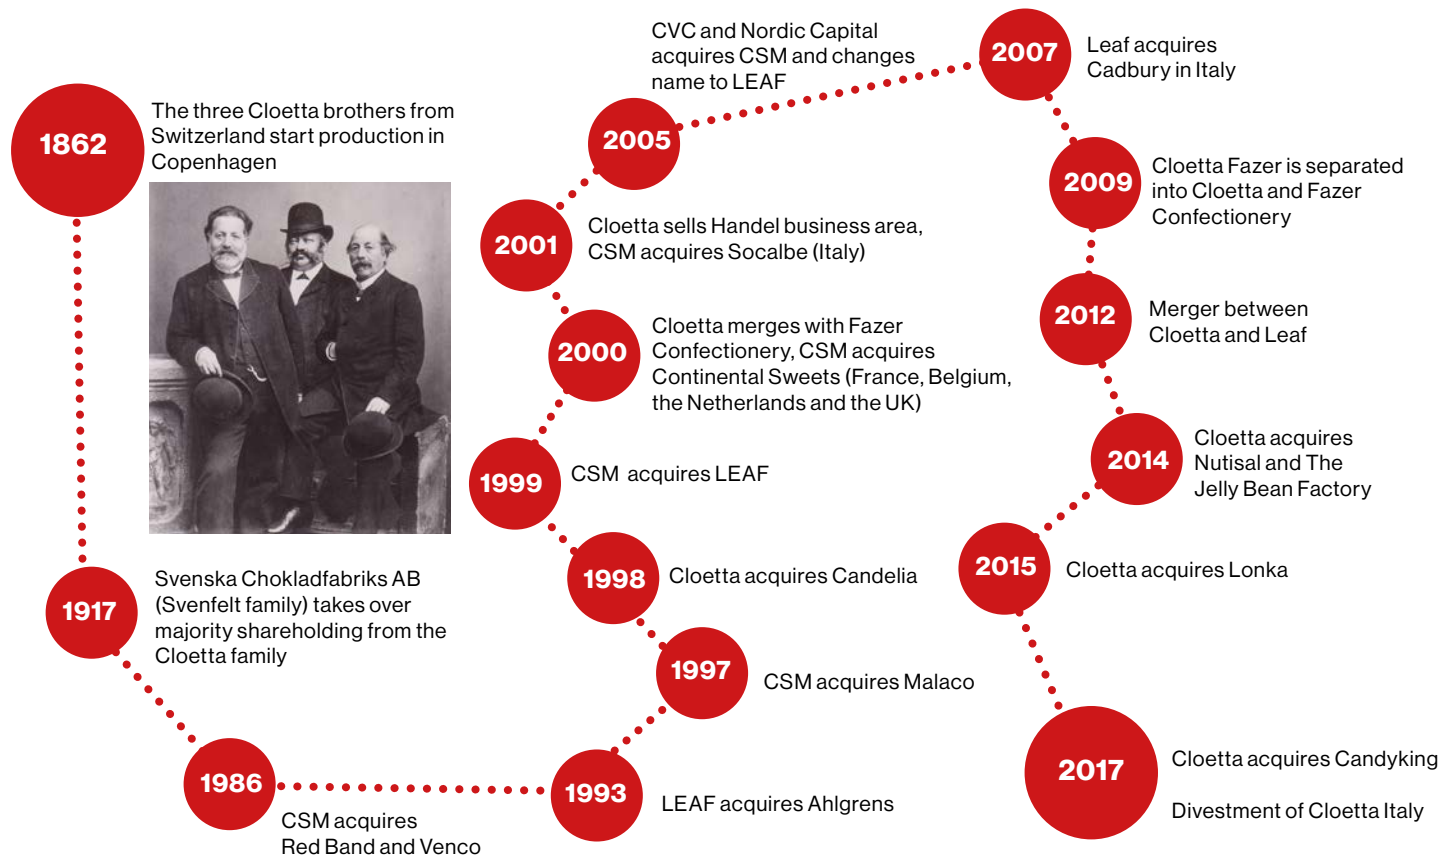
1862
The three Cloetta brothers from Switzerland start production in Copenhagen

1917
Svenska Chokladfabriks AB (Svenfelt family) takes over majority shareholding from the Cloetta family

1986
CSM acquires Red Band and Venco

1993
LEAF acquires Ahlgrens

1997
CSM acquires Malaco

1998
Cloetta acquires Candelia

1999
CSM acquires LEAF

2000
Cloetta merges with Fazer Confectionery, CSM acquires Continental Sweets (France, Belgium, the Netherlands and the UK)

2001
Cloetta sells Handel business area, CSM acquires Socalbe (Italy)

2005
CVC and Nordic Capital acquires CSM and changes name to LEAF

2007
Leaf acquires Cadbury in Italy

2009
Cloetta Fazer is separated into Cloetta and Fazer Confectionery

2012
Merger between Cloetta and Leaf

2014
Cloetta acquires Nutisal and The Jelly Bean Factory

2015
Cloetta acquires Lonka

2017
Cloetta acquires Candyking

Divestment of Cloetta Italy